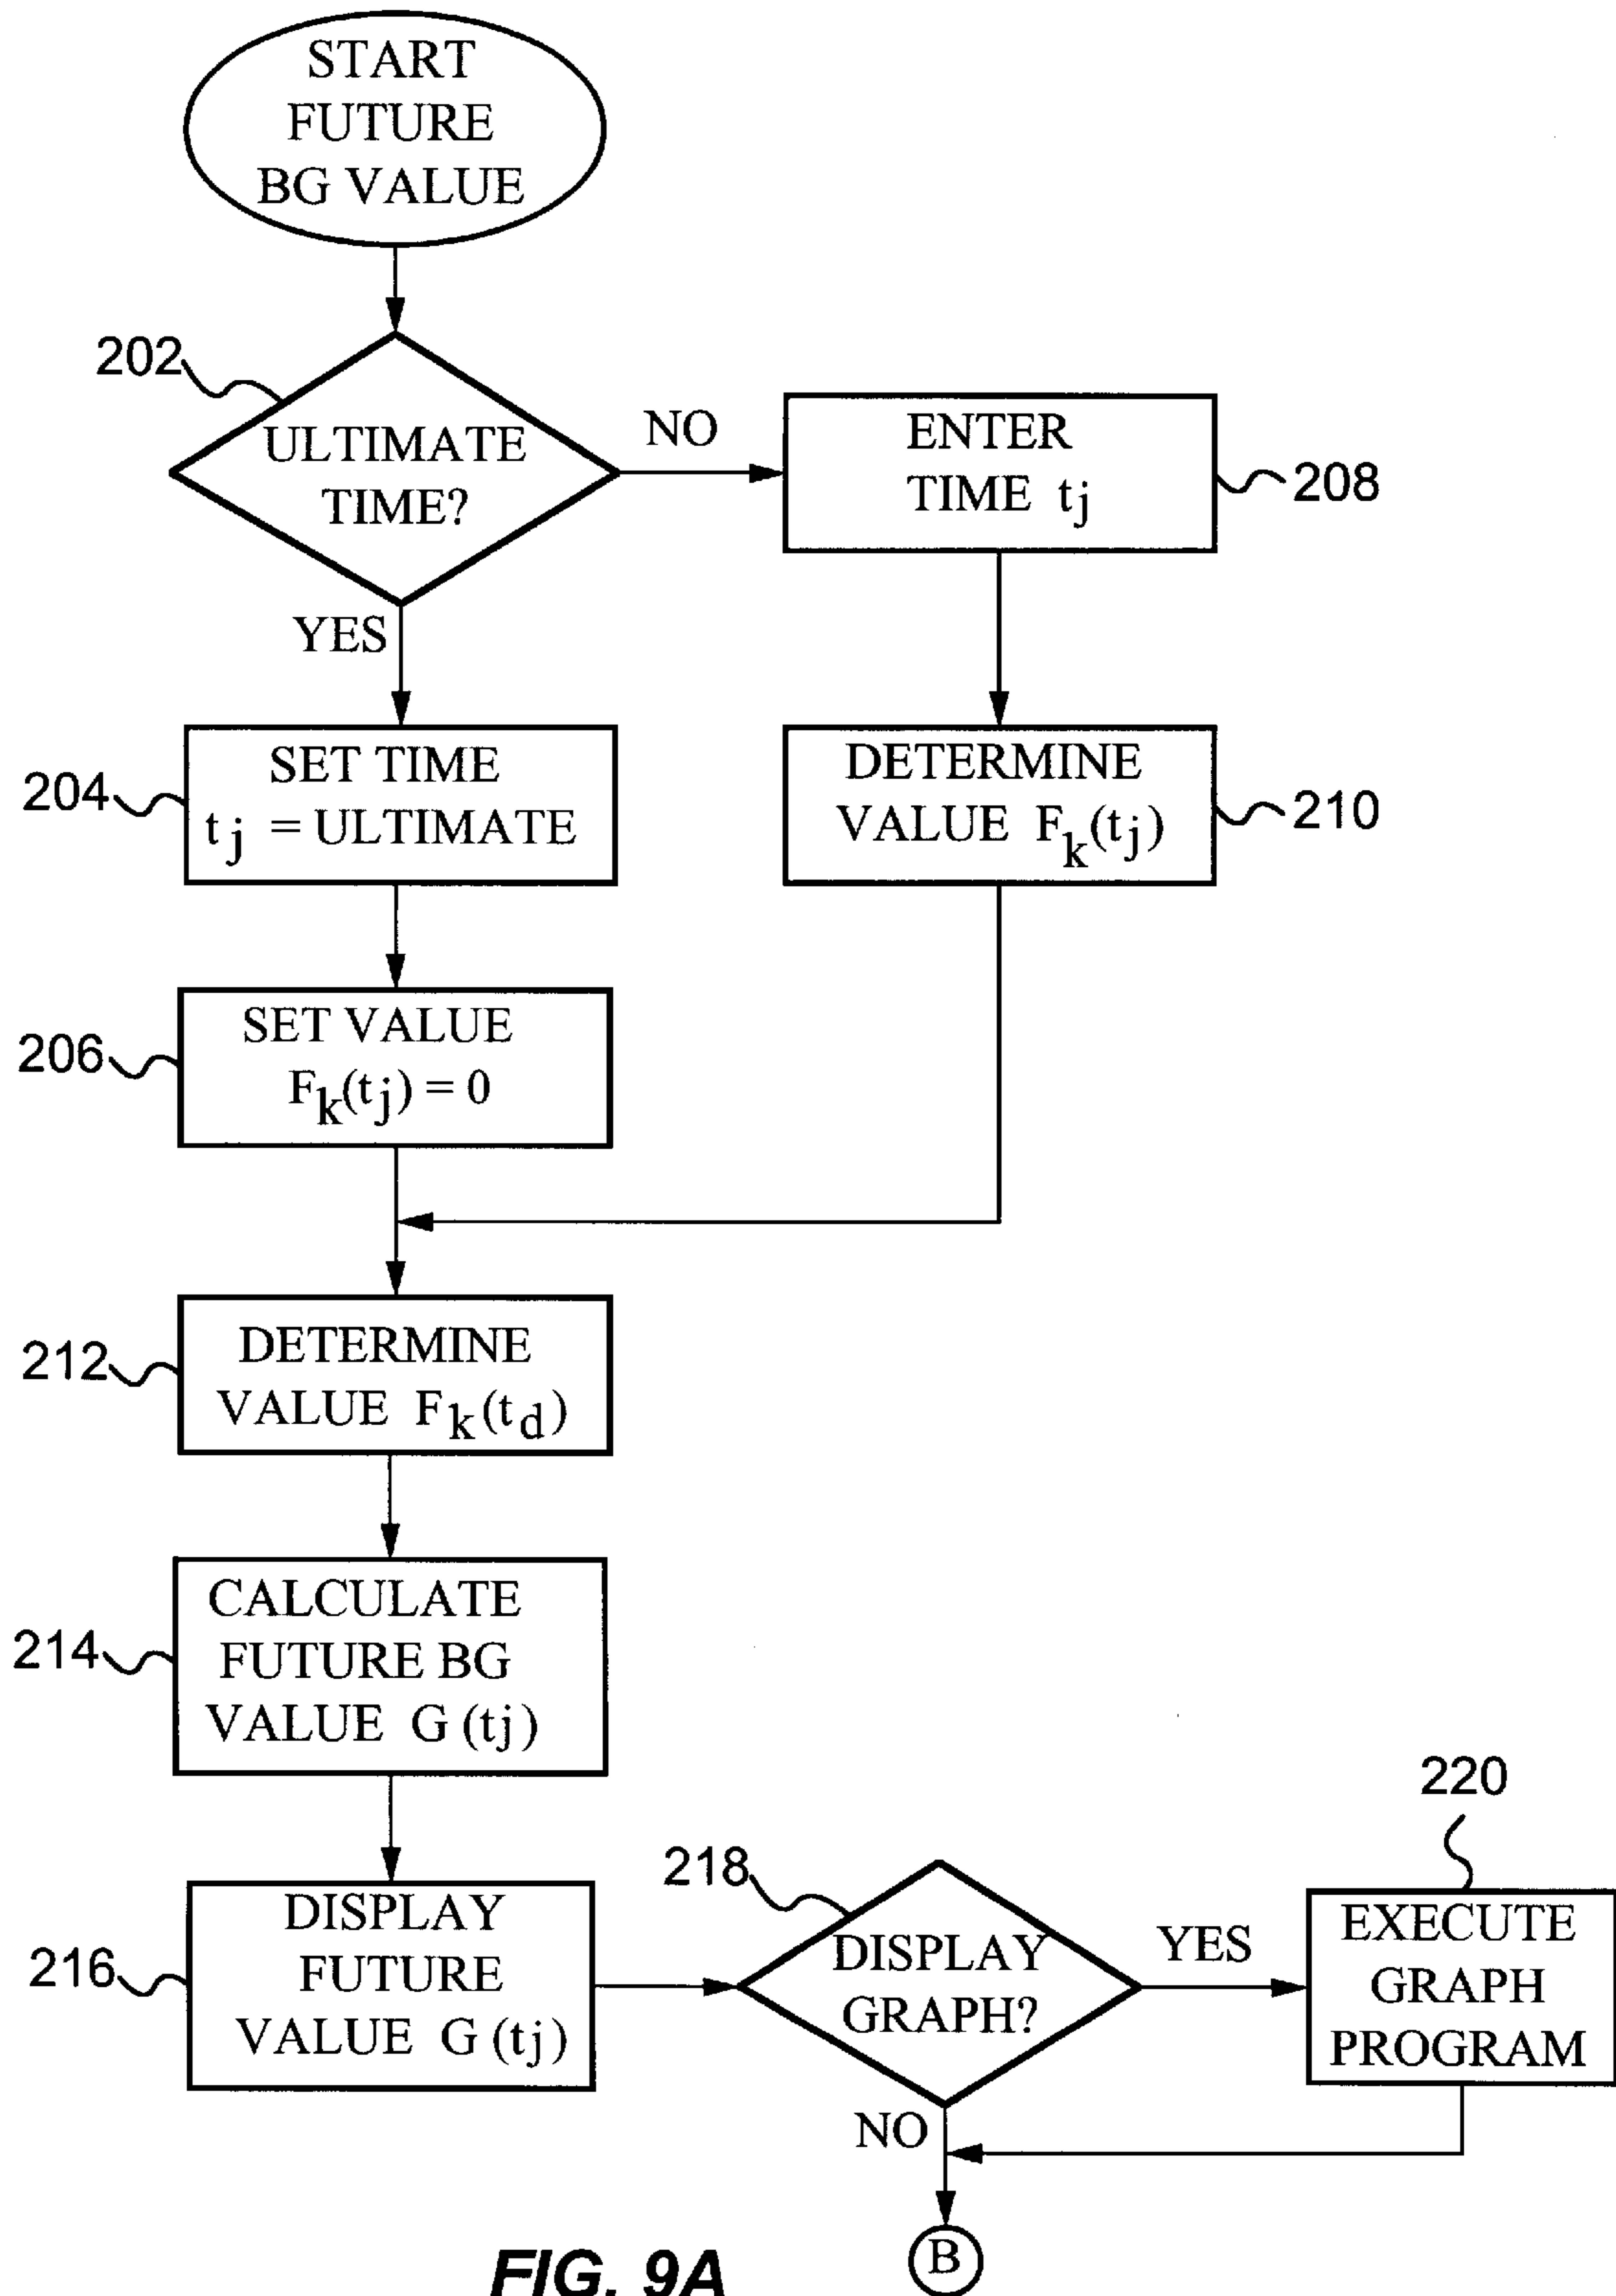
START FUTURE BG VALUE

202

ULTIMATE TIME?

NO

ENTER TIME $t_j$

208

YES

204

SET TIME $t_j$ = ULTIMATE

DETERMINE VALUE $F_k(t_j)$

210

206

SET VALUE $F_k(t_j) = 0$

212

DETERMINE VALUE $F_k(t_d)$

214

CALCULATE FUTURE BG VALUE G (tj)

220

218

216

DISPLAY FUTURE VALUE G (tj)

DISPLAY GRAPH?

YES

EXECUTE GRAPH PROGRAM

NO

B

FIG. 9A